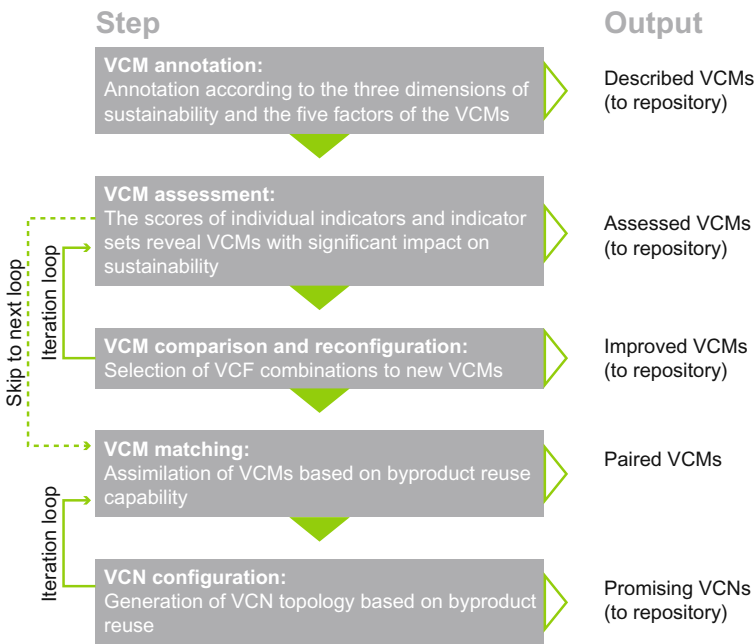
Step

Output

VCM annotation:
Annotation according to the three dimensions of sustainability and the five factors of the VCMs

Described VCMs (to repository)

VCM assessment:
The scores of individual indicators and indicator sets reveal VCMs with significant impact on sustainability

Assessed VCMs (to repository)

Skip to next loop

Iteration loop

VCM comparison and reconfiguration:
Selection of VCF combinations to new VCMs

Improved VCMs (to repository)

VCM matching:
Assimilation of VCMs based on byproduct reuse capability

Paired VCMs

Iteration loop

VCN configuration:
Generation of VCN topology based on byproduct reuse

Promising VCNs (to repository)